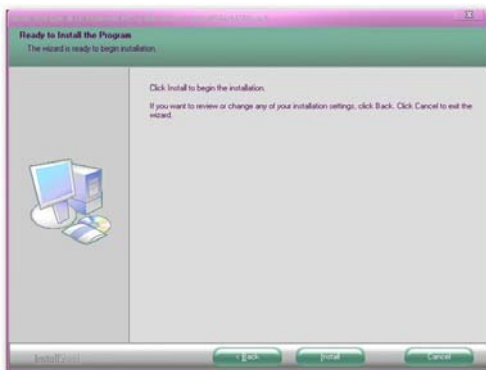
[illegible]

Ready to Install the Program

The wizard is ready to begin installation.

Click Install to begin the installation.

If you want to review or change any of your installation settings, click Back. Click Cancel to exit the wizard.

InstallShield

< Back

Install

Cancel